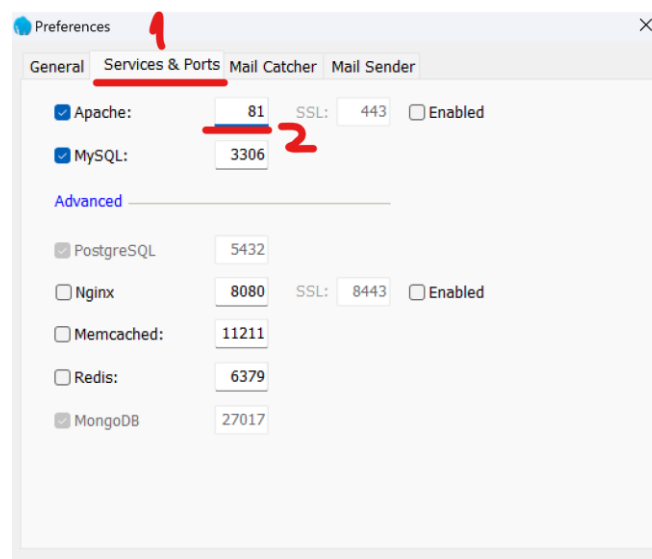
Preferences
1
General Services & Ports Mail Catcher Mail Sender

Apache: 81 SSL: 443 Enabled
2
MySQL: 3306

Advanced

PostgreSQL 5432

Nginx 8080 SSL: 8443 Enabled

Memcached: 11211

Redis: 6379

MongoDB 27017